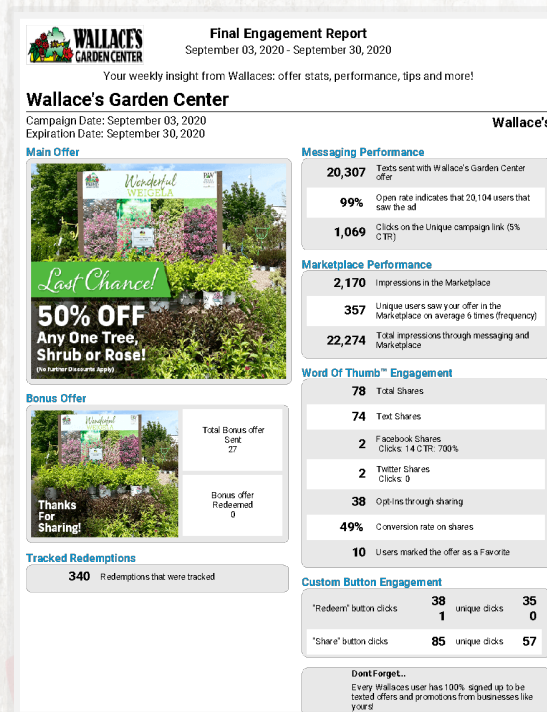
WALLACE'S GARDEN CENTER

Final Engagement Report
September 03, 2020 - September 30, 2020

Your weekly insight from Wallaces: offer stats, performance, tips and more!

Wallace's Garden Center

Campaign Date: September 03, 2020
Expiration Date: September 30, 2020

Wallace's

Main Offer

Wonderful WEIGELA

Last Chance!
50% OFF
Any One Tree, Shrub or Rose!
(No Further Discounts Apply)

Bonus Offer

Wonderful

Thanks For Sharing!

Total Bonus offer Sent
27

Bonus offer Redeemed
0

Tracked Redemptions

340 Redemptions that were tracked

Messaging Performance

20,307 Texts sent with Wallace's Garden Center offer

99% Open rate indicates that 20,104 users that saw the ad

1,069 Clicks on the Unique campaign link (5% CTR)

Marketplace Performance

2,170 Impressions in the Marketplace

357 Unique users saw your offer in the Marketplace on average 6 times (frequency)

22,274 Total impressions through messaging and Marketplace

Word Of Thumb™ Engagement

78 Total Shares

74 Text Shares

2 Facebook Shares
Clicks: 14 CTR: 700%

2 Twitter Shares
Clicks: 0

38 Opt-Ins through sharing

49% Conversion rate on shares

10 Users marked the offer as a Favorite

Custom Button Engagement

| "Redeem" button clicks | 38 1 | unique clicks | 35 0 |
|---|---|---|---|
| "Share" button clicks | 85 | unique clicks | 57 |

Dont Forget...
Every Wallaces user has 100% signed up to be texted offers and promotions from businesses like yours!